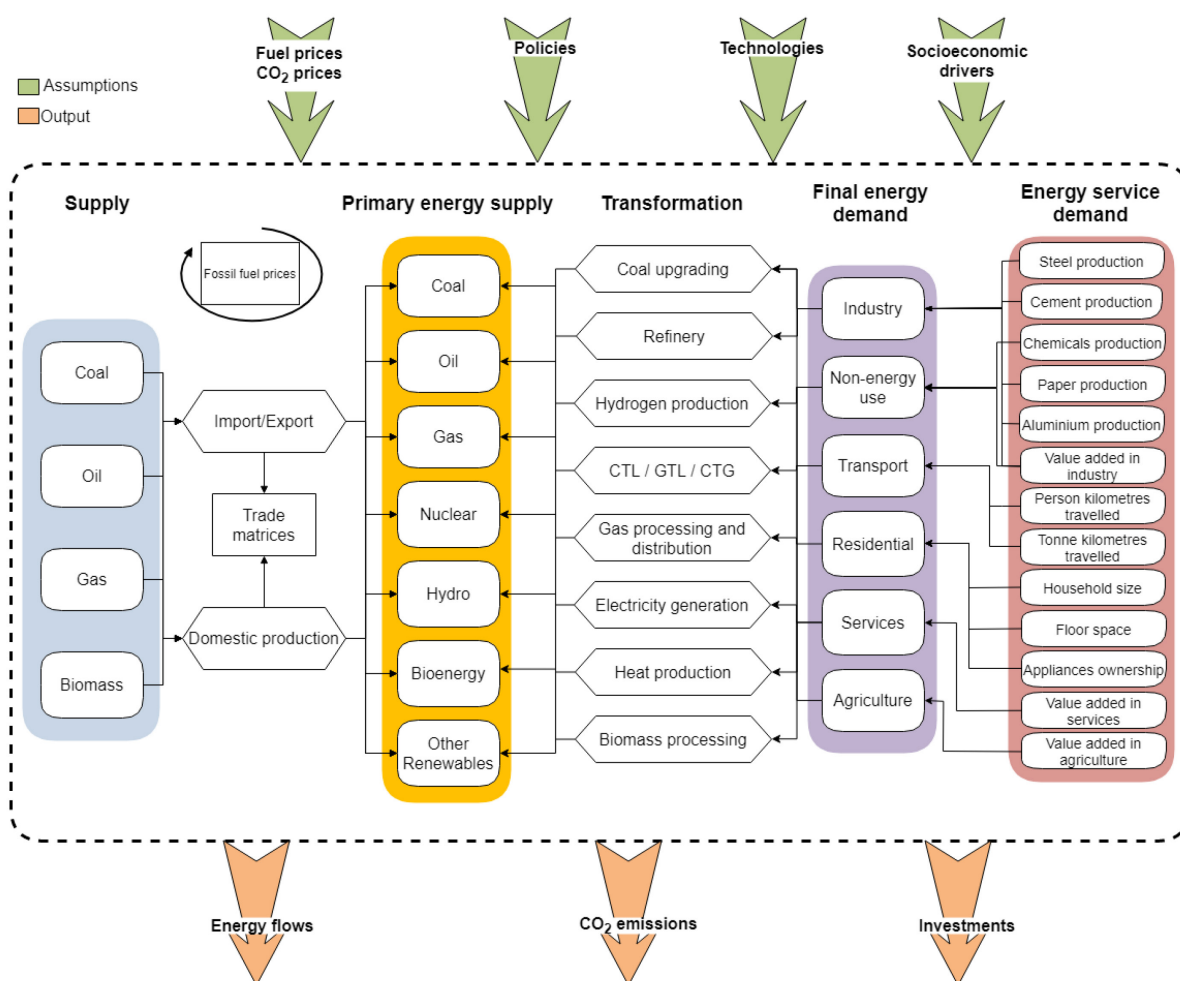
Fuel prices
$CO_2$ prices

Policies

Technologies

Socioeconomic drivers

Assumptions
Output

Supply

Primary energy supply

Transformation

Final energy demand

Energy service demand

Fossil fuel prices

Coal
Oil
Gas
Biomass

Import/Export
Trade matrices
Domestic production

Coal
Oil
Gas
Nuclear
Hydro
Bioenergy
Other Renewables

Coal upgrading
Refinery
Hydrogen production
CTL / GTL / CTG
Gas processing and distribution
Electricity generation
Heat production
Biomass processing

Industry
Non-energy use
Transport
Residential
Services
Agriculture

Steel production
Cement production
Chemicals production
Paper production
Aluminium production
Value added in industry
Person kilometres travelled
Tonne kilometres travelled
Household size
Floor space
Appliances ownership
Value added in services
Value added in agriculture

Energy flows

$CO_2$ emissions

Investments